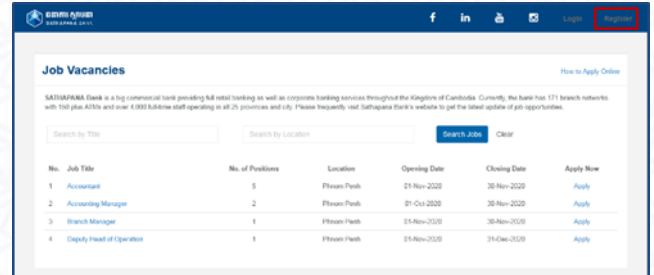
ធនាគារ សាថាភណ្ឌ SATHAPANA BANK

Login Register

Job Vacancies

How to Apply Online

SATHAPANA Bank is a big commercial bank providing full retail banking as well as corporate banking services throughout the Kingdom of Cambodia. Currently, the bank has 171 branch networks with 150 plus ATMs and over 4,000 fulltime staff operating in all 25 provinces and city. Please frequently visit Sathapana Bank's website to get the latest update of job opportunities.

Search by Title

Search by Location

Search Jobs Clear

| No. | Job Title | No. of Positions | Location | Opening Date | Closing Date | Apply Now |
|---|---|---|---|---|---|---|
| 1 | Accountant | 5 | Phnom Penh | 01-Nov-2020 | 30-Nov-2020 | Apply |
| 2 | Accounting Manager | 2 | Phnom Penh | 01-Oct-2020 | 30-Nov-2020 | Apply |
| 3 | Branch Manager | 1 | Phnom Penh | 01-Nov-2020 | 30-Nov-2020 | Apply |
| 4 | Deputy Head of Operation | 1 | Phnom Penh | 01-Nov-2020 | 31-Dec-2020 | Apply |